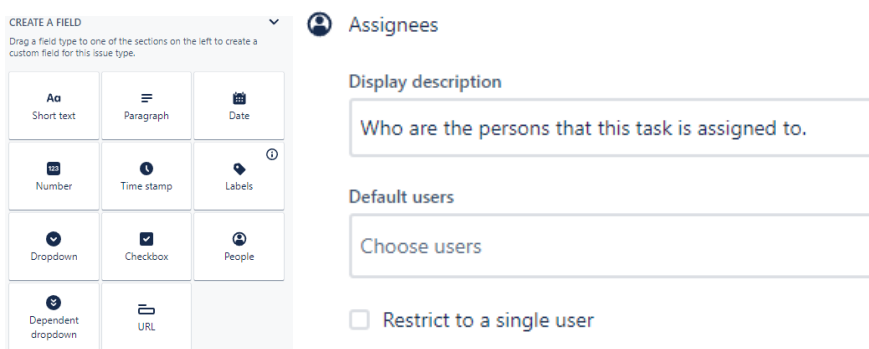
CREATE A FIELD

Drag a field type to one of the sections on the left to create a custom field for this issue type.

Aa
Short text

Paragraph

Date

123
Number

Time stamp

Labels

Dropdown

Checkbox

People

Dependent dropdown

URL

Assignees

Display description

Who are the persons that this task is assigned to.

Default users

Choose users

Restrict to a single user